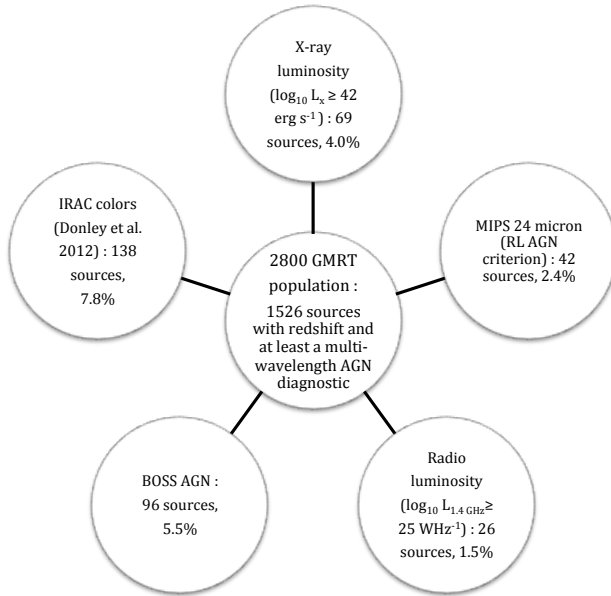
X-ray luminosity ($\log_{10} L_x \geq 42$ erg s$^{-1}$) : 69 sources, 4.0%

IRAC colors (Donley et al. 2012) : 138 sources, 7.8%

2800 GMRT population : 1526 sources with redshift and at least a multi-wavelength AGN diagnostic

MIPS 24 micron (RL AGN criterion) : 42 sources, 2.4%

BOSS AGN : 96 sources, 5.5%

Radio luminosity ($\log_{10} L_{1.4\,GHz} \geq 25$ WHz$^{-1}$) : 26 sources, 1.5%